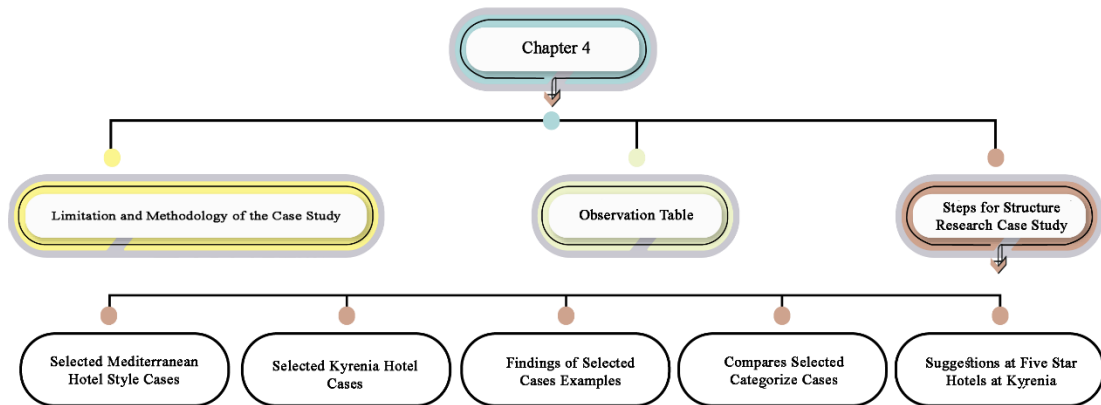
Chapter 4

Limitation and Methodology of the Case Study

Observation Table

Steps for Structure Research Case Study

Selected Mediterranean Hotel Style Cases

Selected Kyrenia Hotel Cases

Findings of Selected Cases Examples

Compares Selected Categorize Cases

Suggestions at Five Star Hotels at Kyrenia